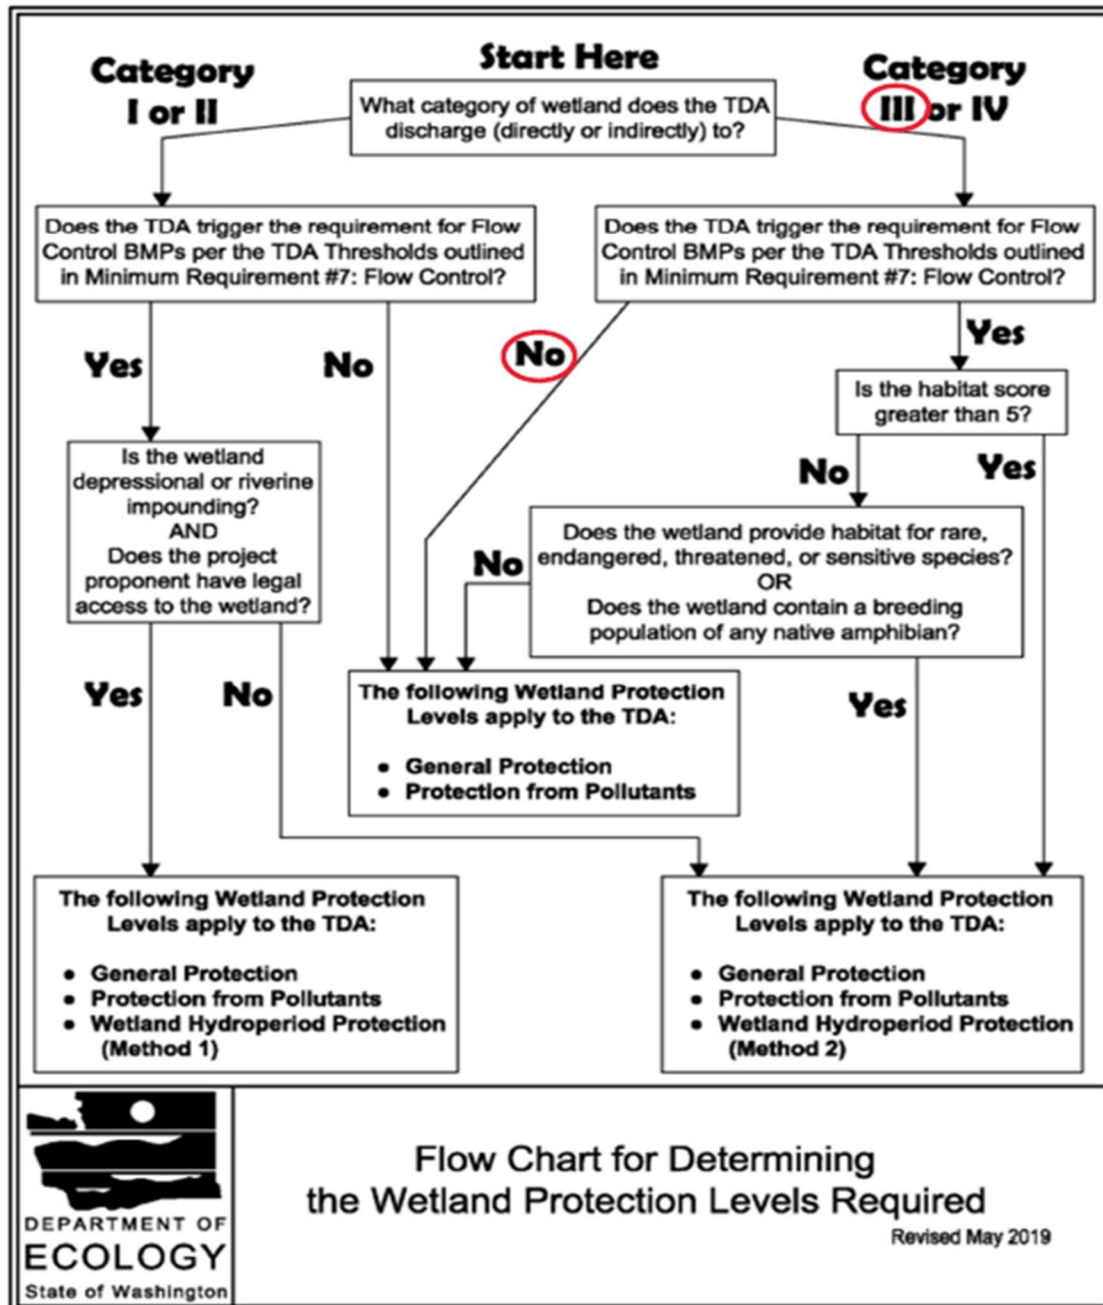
Start Here

Category I or II

What category of wetland does the TDA discharge (directly or indirectly) to?

Category III or IV

Does the TDA trigger the requirement for Flow Control BMPs per the TDA Thresholds outlined in Minimum Requirement #7: Flow Control?

Does the TDA trigger the requirement for Flow Control BMPs per the TDA Thresholds outlined in Minimum Requirement #7: Flow Control?

Yes

No

No

Yes

Is the habitat score greater than 5?

Is the wetland depressional or riverine impounding?
AND
Does the project proponent have legal access to the wetland?

No

Yes

No

Does the wetland provide habitat for rare, endangered, threatened, or sensitive species?
OR
Does the wetland contain a breeding population of any native amphibian?

Yes

No

The following Wetland Protection Levels apply to the TDA:

- General Protection
- Protection from Pollutants

Yes

The following Wetland Protection Levels apply to the TDA:

- General Protection
- Protection from Pollutants
- Wetland Hydroperiod Protection (Method 1)

The following Wetland Protection Levels apply to the TDA:

- General Protection
- Protection from Pollutants
- Wetland Hydroperiod Protection (Method 2)

DEPARTMENT OF ECOLOGY State of Washington

Flow Chart for Determining the Wetland Protection Levels Required

Revised May 2019